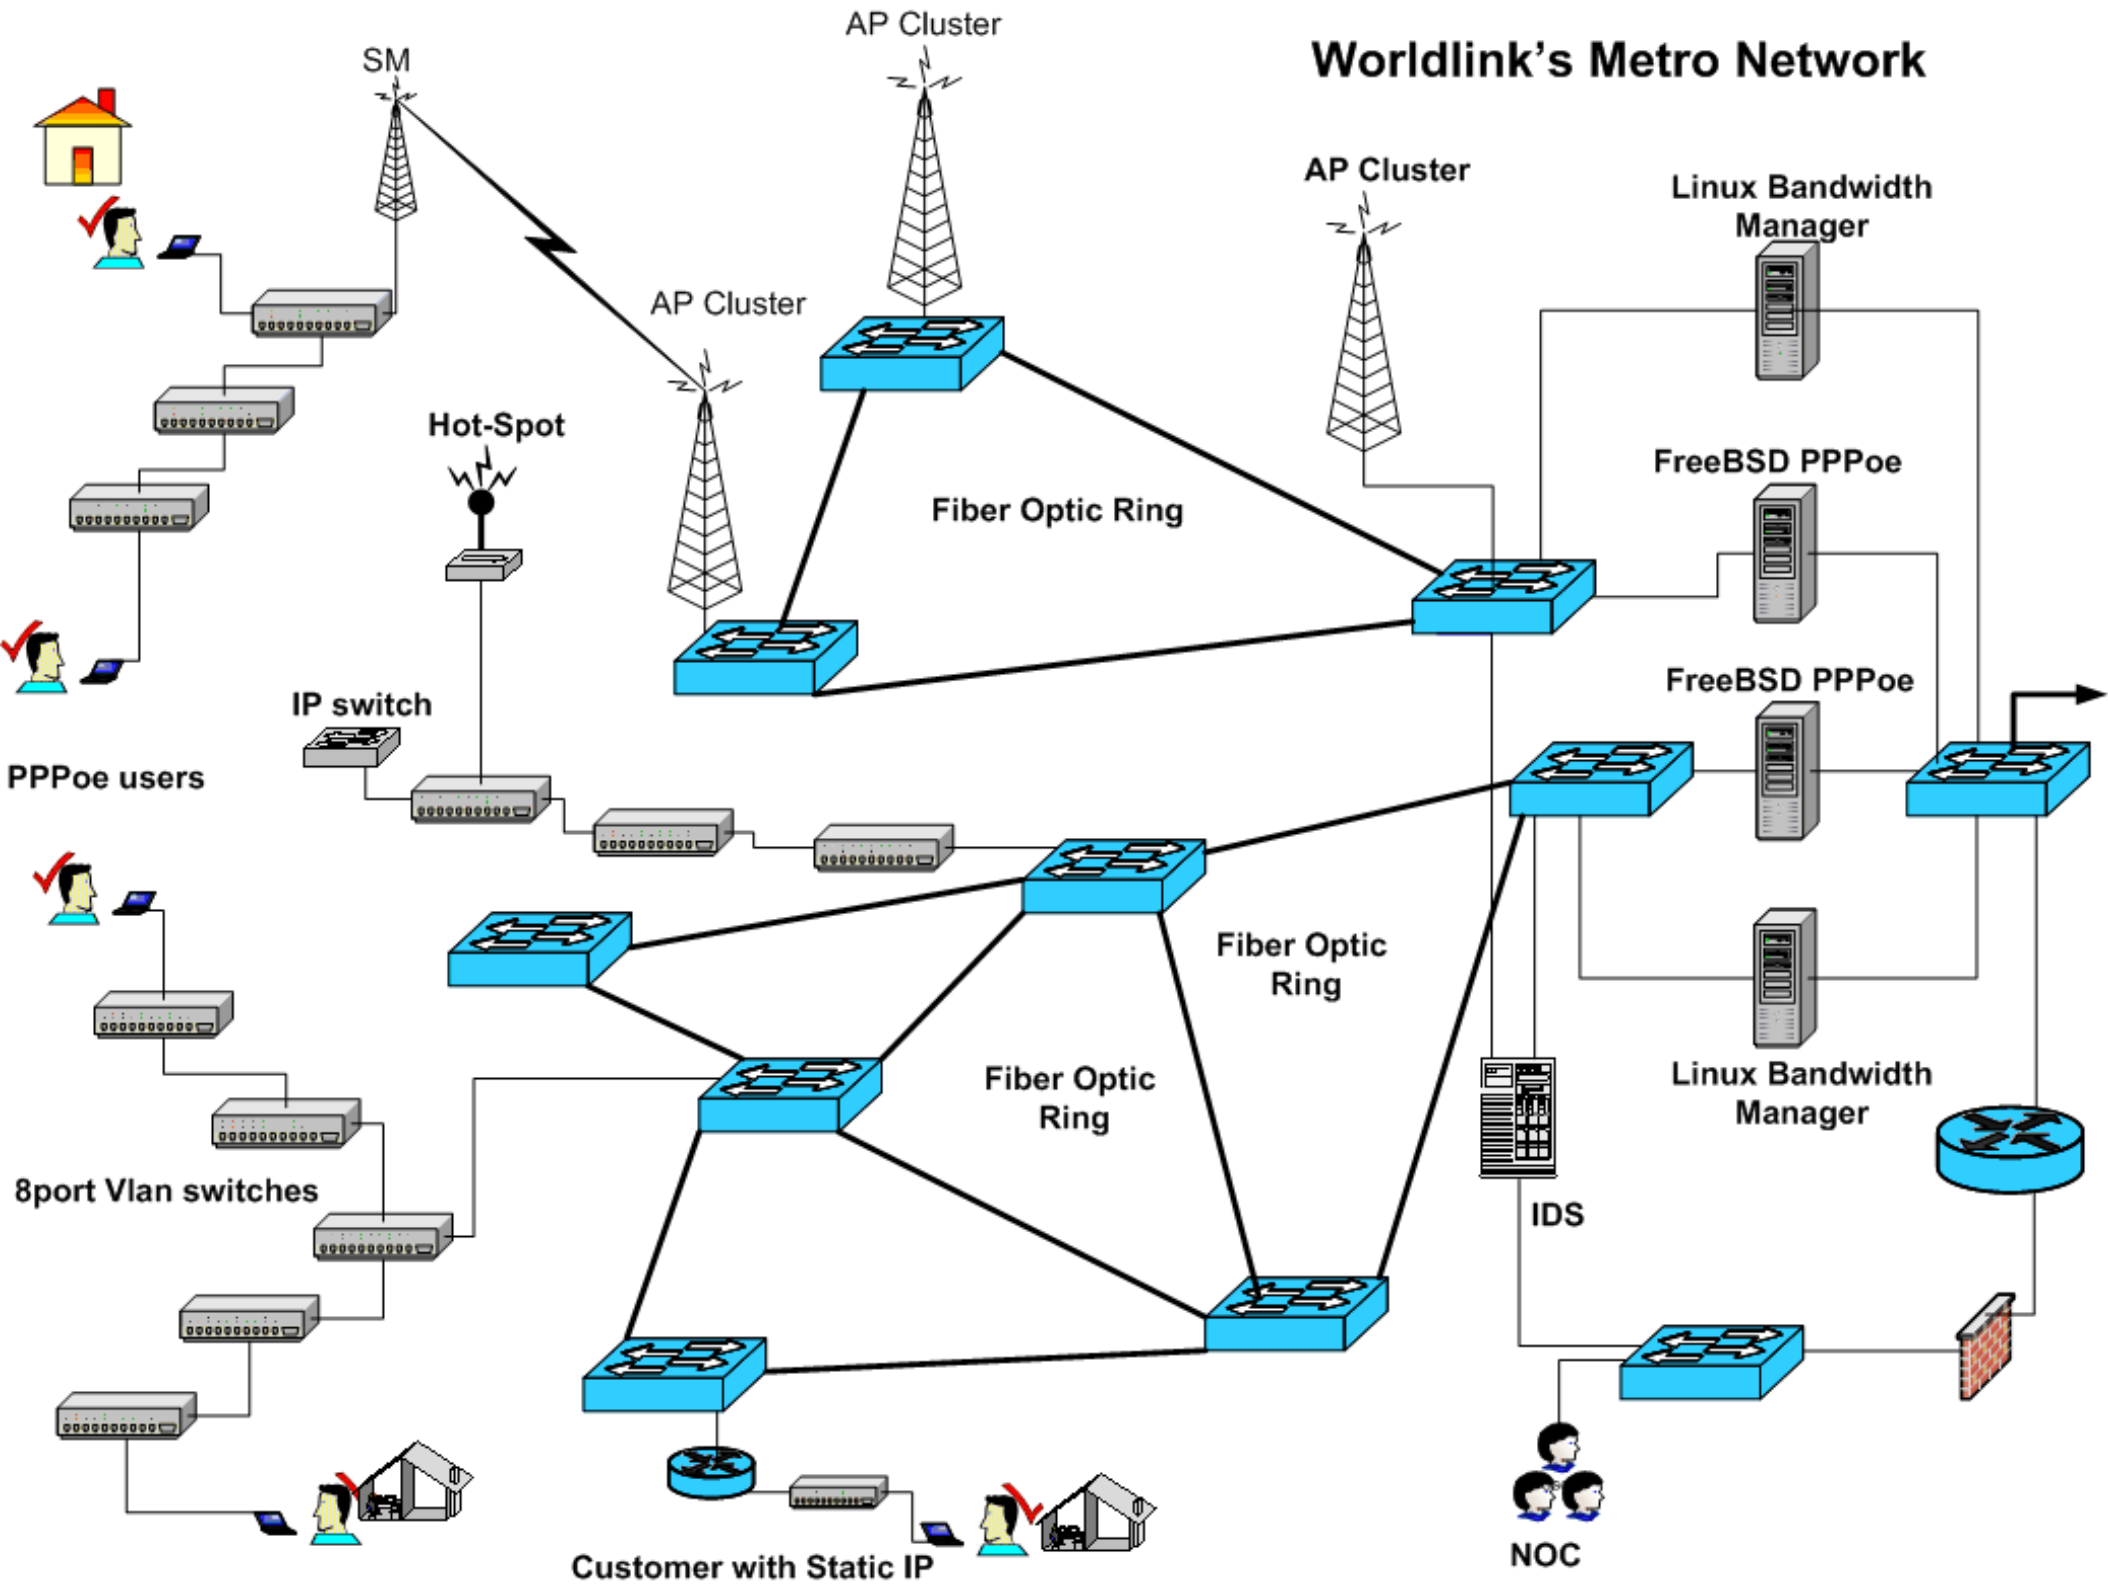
Worldlink's Metro Network

SM

AP Cluster

AP Cluster

AP Cluster

Linux Bandwidth Manager

Hot-Spot

Fiber Optic Ring

FreeBSD PPPoe

FreeBSD PPPoe

IP switch

PPPoe users

Fiber Optic Ring

Fiber Optic Ring

Linux Bandwidth Manager

8port Vlan switches

IDS

NOC

Customer with Static IP